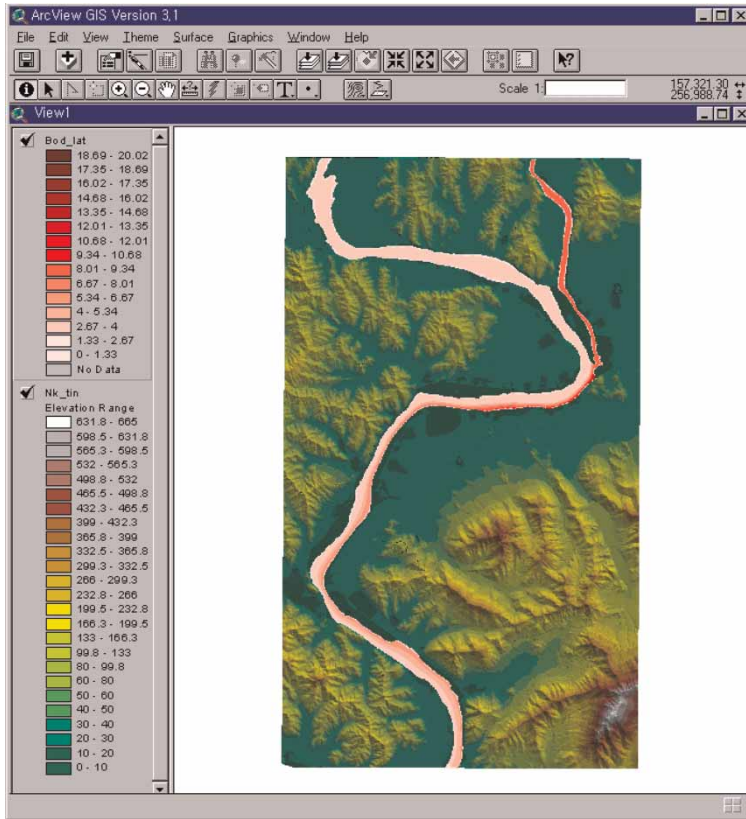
ArcView GIS Version 3.1

File Edit View Theme Surface Graphics Window Help

Scale 1:

157,321.30 ↔
256,988.74 ↕

View1

Bod_lat
18.69 - 20.02
17.35 - 18.69
16.02 - 17.35
14.68 - 16.02
13.35 - 14.68
12.01 - 13.35
10.68 - 12.01
9.34 - 10.68
8.01 - 9.34
6.67 - 8.01
5.34 - 6.67
4 - 5.34
2.67 - 4
1.33 - 2.67
0 - 1.33
No Data

Nk_tin
Elevation Range
631.8 - 665
598.5 - 631.8
565.3 - 598.5
532 - 565.3
498.8 - 532
465.5 - 498.8
432.3 - 465.5
399 - 432.3
365.8 - 399
332.5 - 365.8
299.3 - 332.5
266 - 299.3
232.8 - 266
199.5 - 232.8
166.3 - 199.5
133 - 166.3
99.8 - 133
80 - 99.8
60 - 80
50 - 60
40 - 50
30 - 40
20 - 30
10 - 20
0 - 10